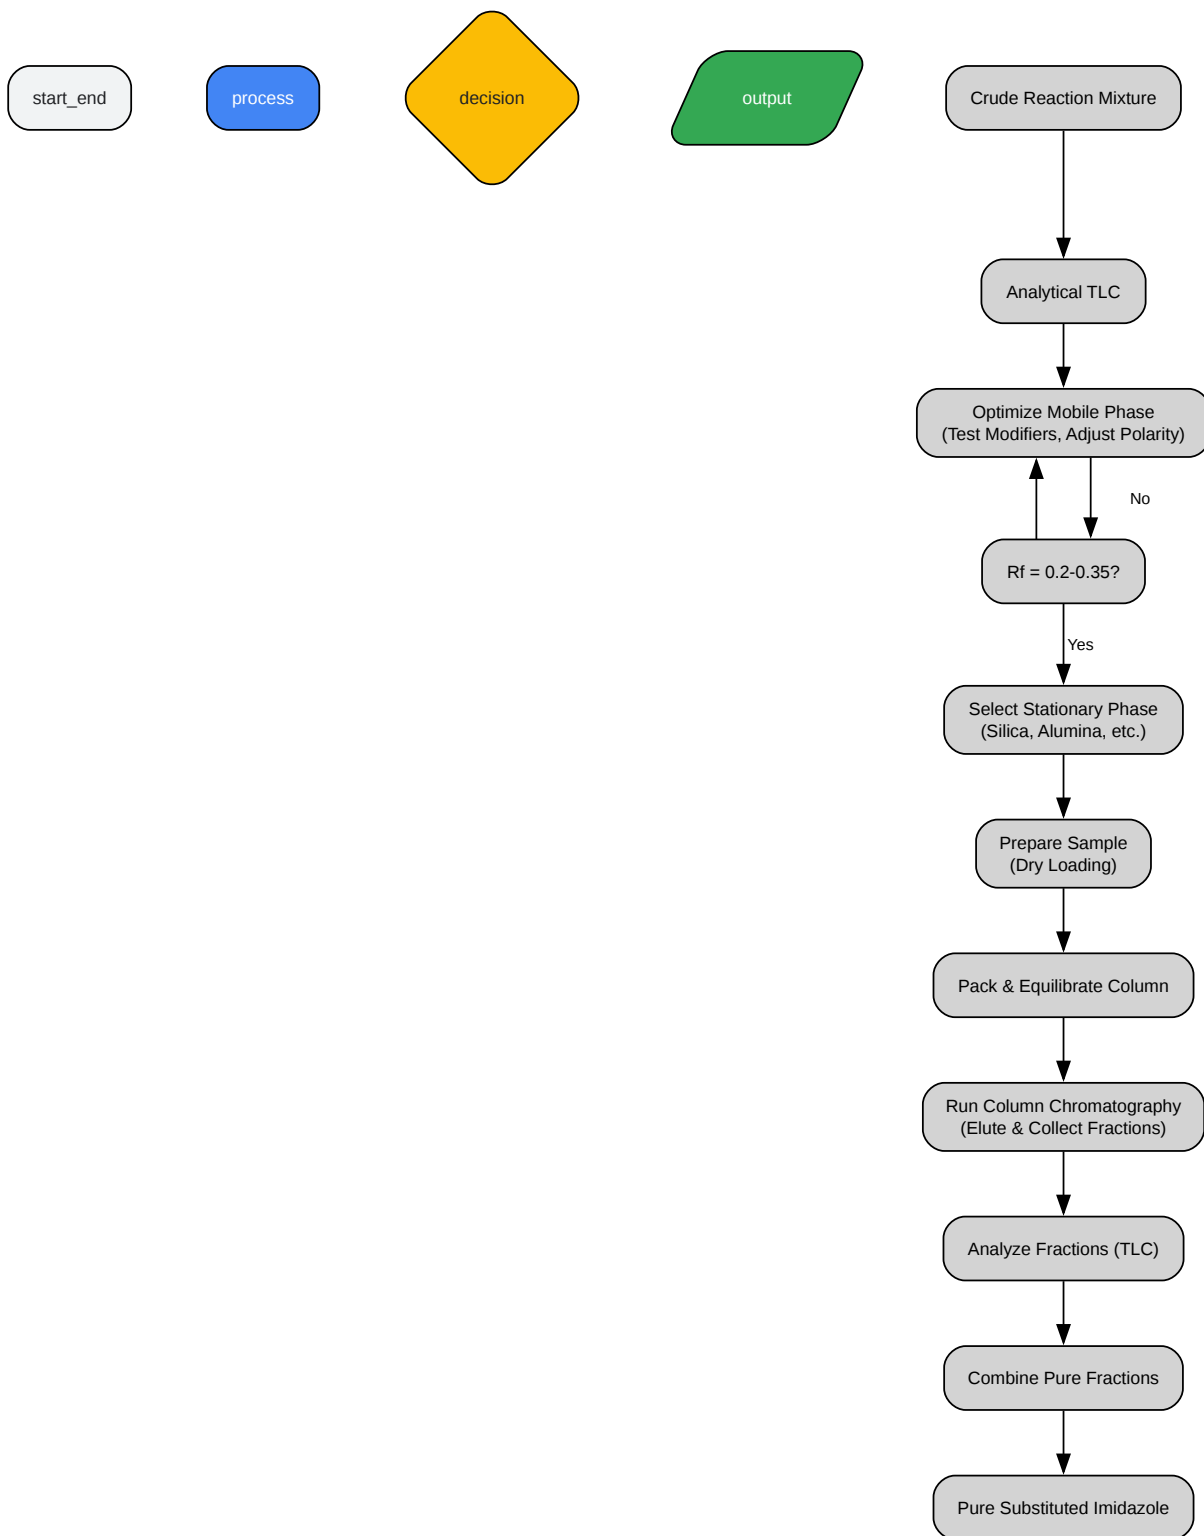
start_end

process

decision

output

Crude Reaction Mixture

Analytical TLC

Optimize Mobile Phase
(Test Modifiers, Adjust Polarity)

No

Rf = 0.2-0.35?

Yes

Select Stationary Phase
(Silica, Alumina, etc.)

Prepare Sample
(Dry Loading)

Pack & Equilibrate Column

Run Column Chromatography
(Elute & Collect Fractions)

Analyze Fractions (TLC)

Combine Pure Fractions

Pure Substituted Imidazole